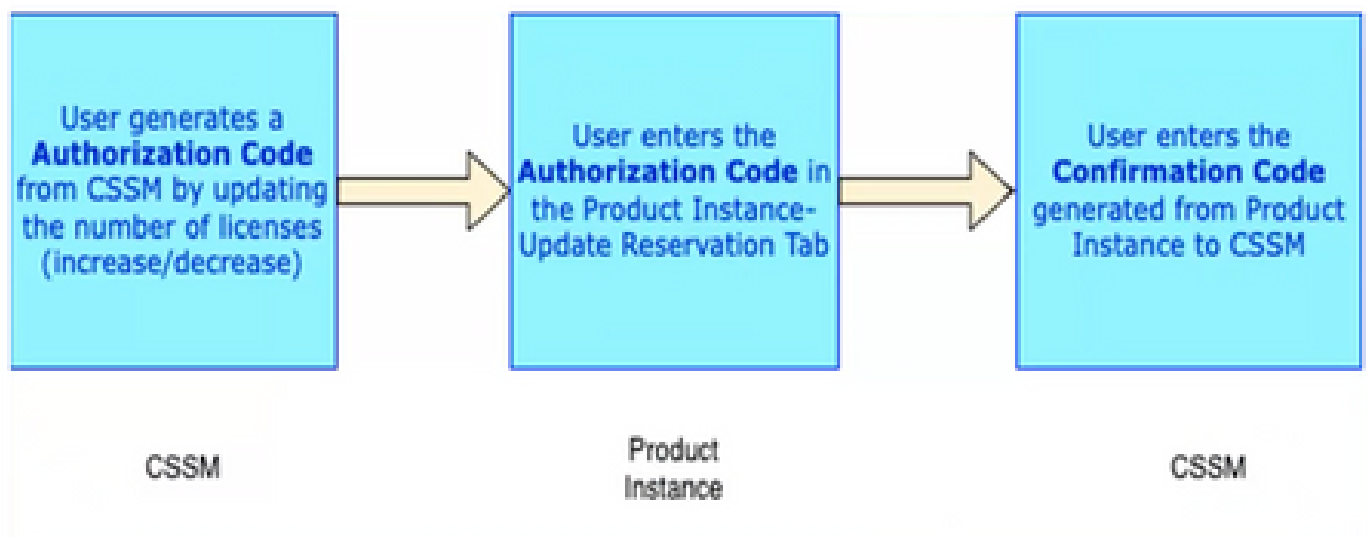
User generates a **Authorization Code** from CSSM by updating the number of licenses (increase/decrease)

User enters the **Authorization Code** in the Product Instance-Update Reservation Tab

User enters the **Confirmation Code** generated from Product Instance to CSSM

CSSM

Product Instance

CSSM